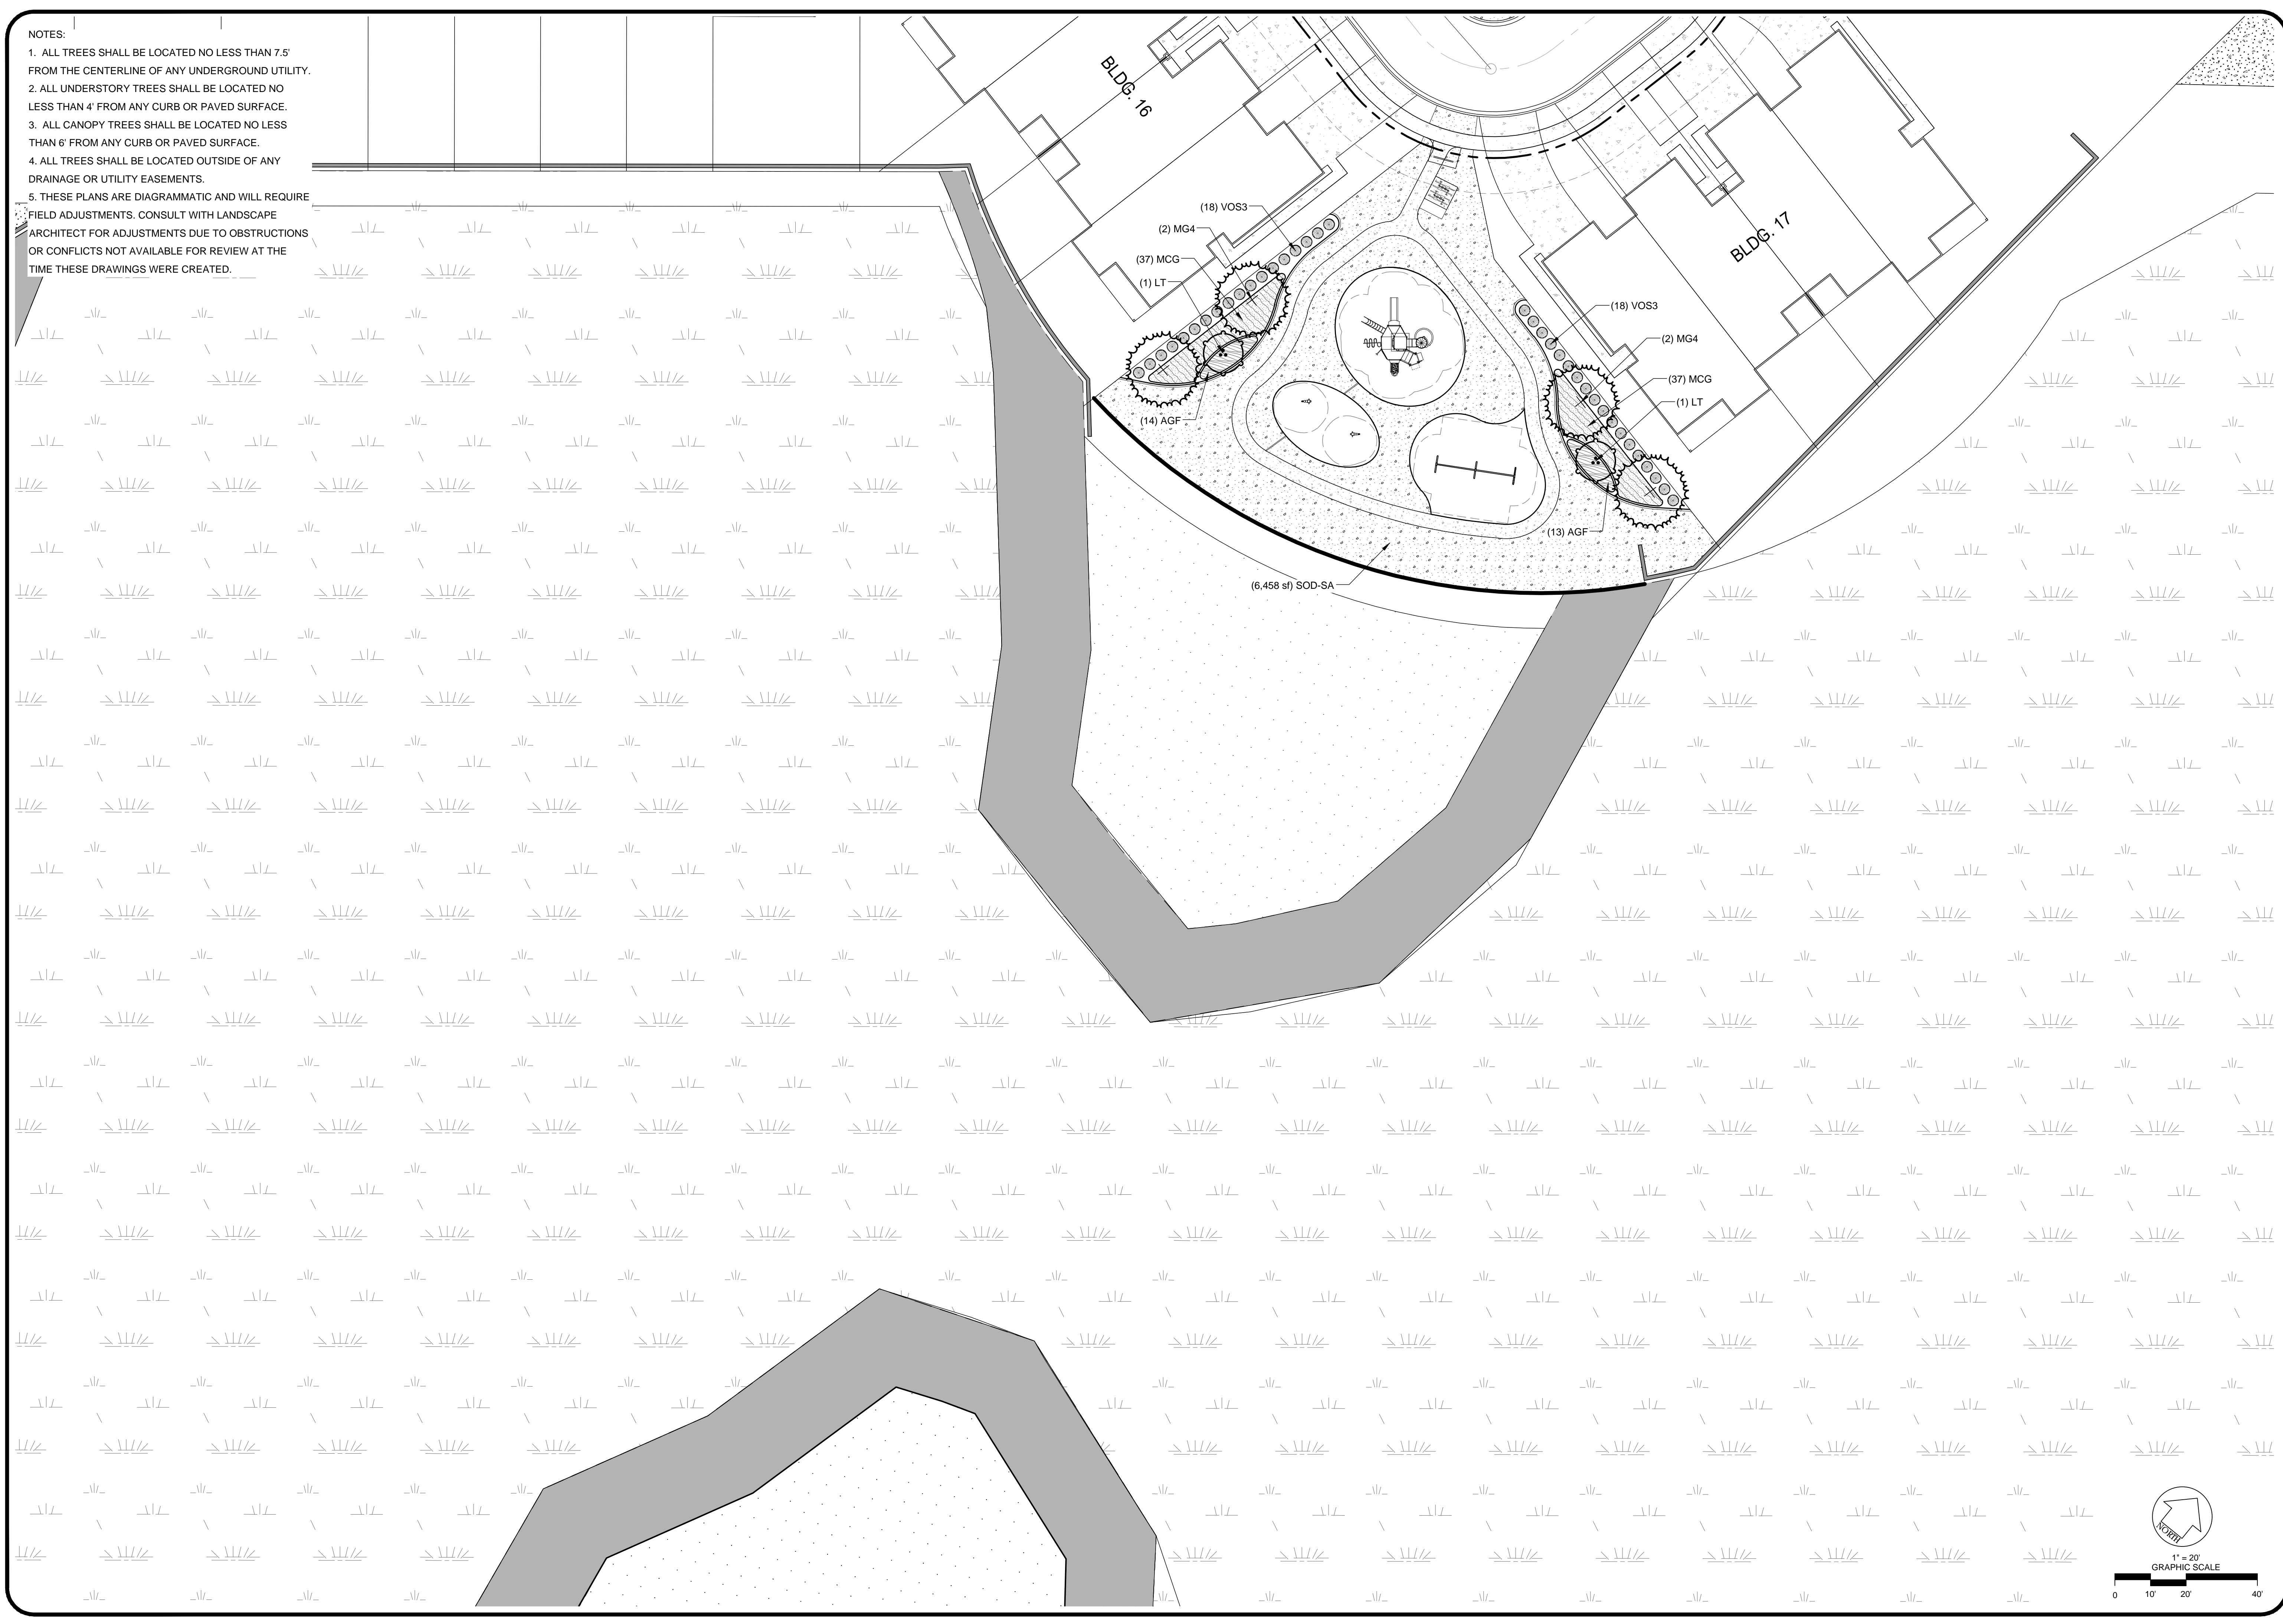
NOTES:
1. ALL TREES SHALL BE LOCATED NO LESS THAN 7.5' FROM THE CENTERLINE OF ANY UNDERGROUND UTILITY.
2. ALL UNDERSTORY TREES SHALL BE LOCATED NO LESS THAN 4' FROM ANY CURB OR PAVED SURFACE.
3. ALL CANOPY TREES SHALL BE LOCATED NO LESS THAN 6' FROM ANY CURB OR PAVED SURFACE.
4. ALL TREES SHALL BE LOCATED OUTSIDE OF ANY DRAINAGE OR UTILITY EASEMENTS.
5. THESE PLANS ARE DIAGRAMMATIC AND WILL REQUIRE FIELD ADJUSTMENTS. CONSULT WITH LANDSCAPE ARCHITECT FOR ADJUSTMENTS DUE TO OBSTRUCTIONS OR CONFLICTS NOT AVAILABLE FOR REVIEW AT THE TIME THESE DRAWINGS WERE CREATED.

BLDG. 16

BLDG. 17

(18) VOS3
(2) MG4
(37) MCG
(1) LT
(14) AGF

(18) VOS3
(2) MG4
(37) MCG
(1) LT
(13) AGF

(6,458 sf) SOD-SA

NORTH

1" = 20'
GRAPHIC SCALE
0 10' 20' 40'